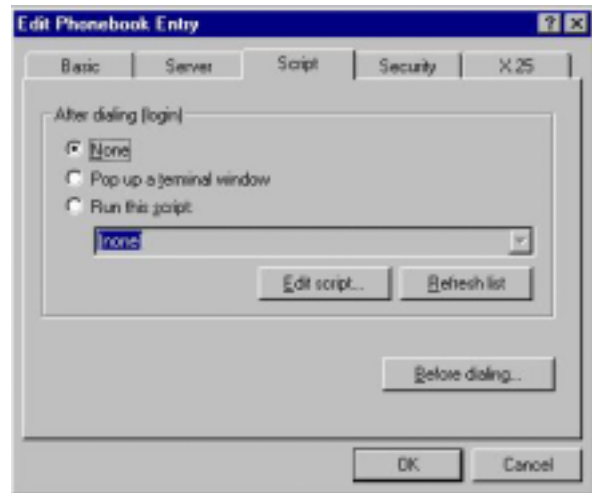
Edit Phonebook Entry

?

Basic

Server

Script

Security

X.25

After dialing (login)

None

Pop up a terminal window

Run this script:

(none)

Edit script...

Refresh list

Before dialing...

OK

Cancel